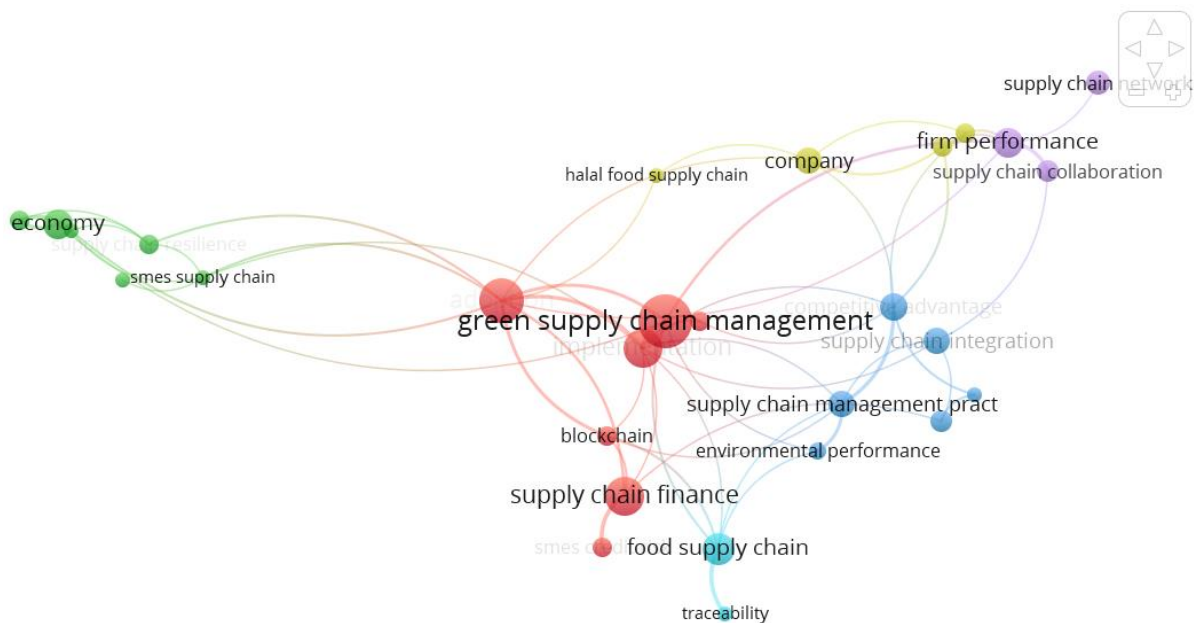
supply chain network

firm performance

company

halal food supply chain

supply chain collaboration

economy

supply chain resilience

smes supply chain

adoption

green supply chain management

competitive advantage

implementation

supply chain integration

supply chain management pract

blockchain

environmental performance

supply chain finance

smes credit

food supply chain

traceability